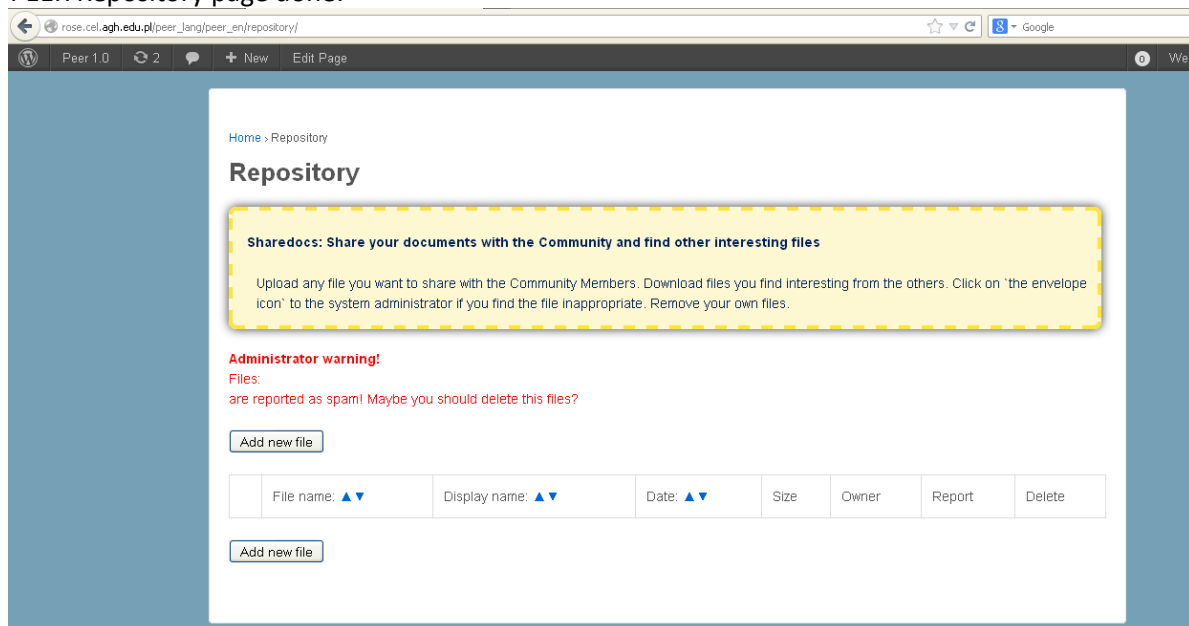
PEER: Repository page done.

rose.cel.agh.edu.pl/peer_lang/peer_en/repository/

Google

Peer 1.0 2 + New Edit Page

0 We

Home › Repository

Repository

Sharedocs: Share your documents with the Community and find other interesting files

Upload any file you want to share with the Community Members. Download files you find interesting from the others. Click on `the envelope icon` to the system administrator if you find the file inappropriate. Remove your own files.

Administrator warning!
Files:
are reported as spam! Maybe you should delete this files?

Add new file

| | File name: ▲▼ | Display name: ▲▼ | Date: ▲▼ | Size | Owner | Report | Delete |
|---|---|---|---|---|---|---|---|

Add new file